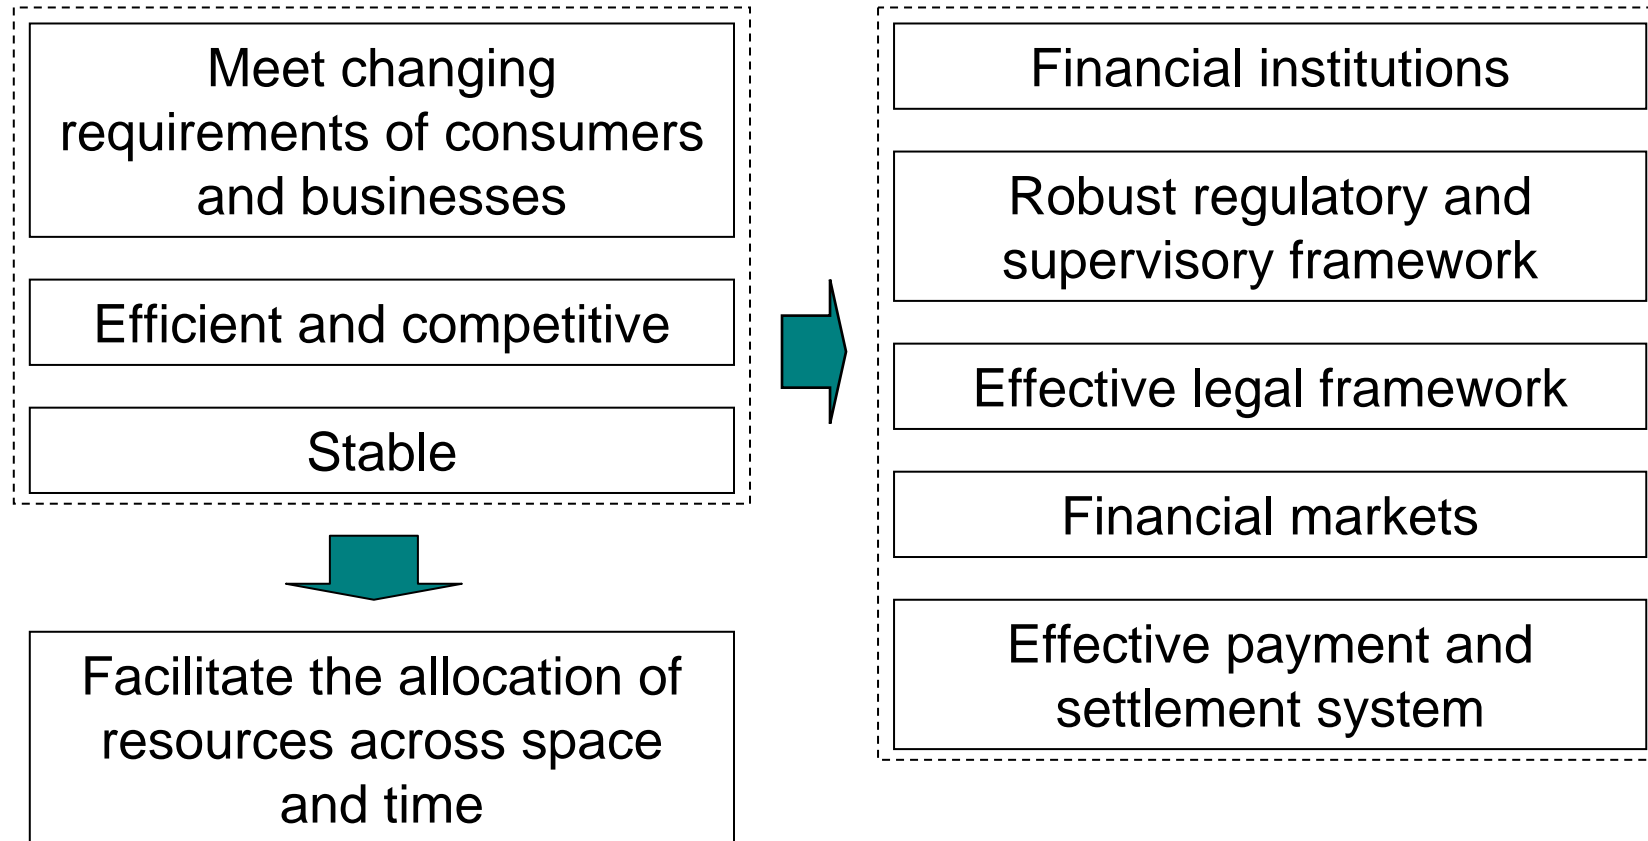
Meet changing requirements of consumers and businesses

Efficient and competitive

Stable

Facilitate the allocation of resources across space and time

Financial institutions

Robust regulatory and supervisory framework

Effective legal framework

Financial markets

Effective payment and settlement system